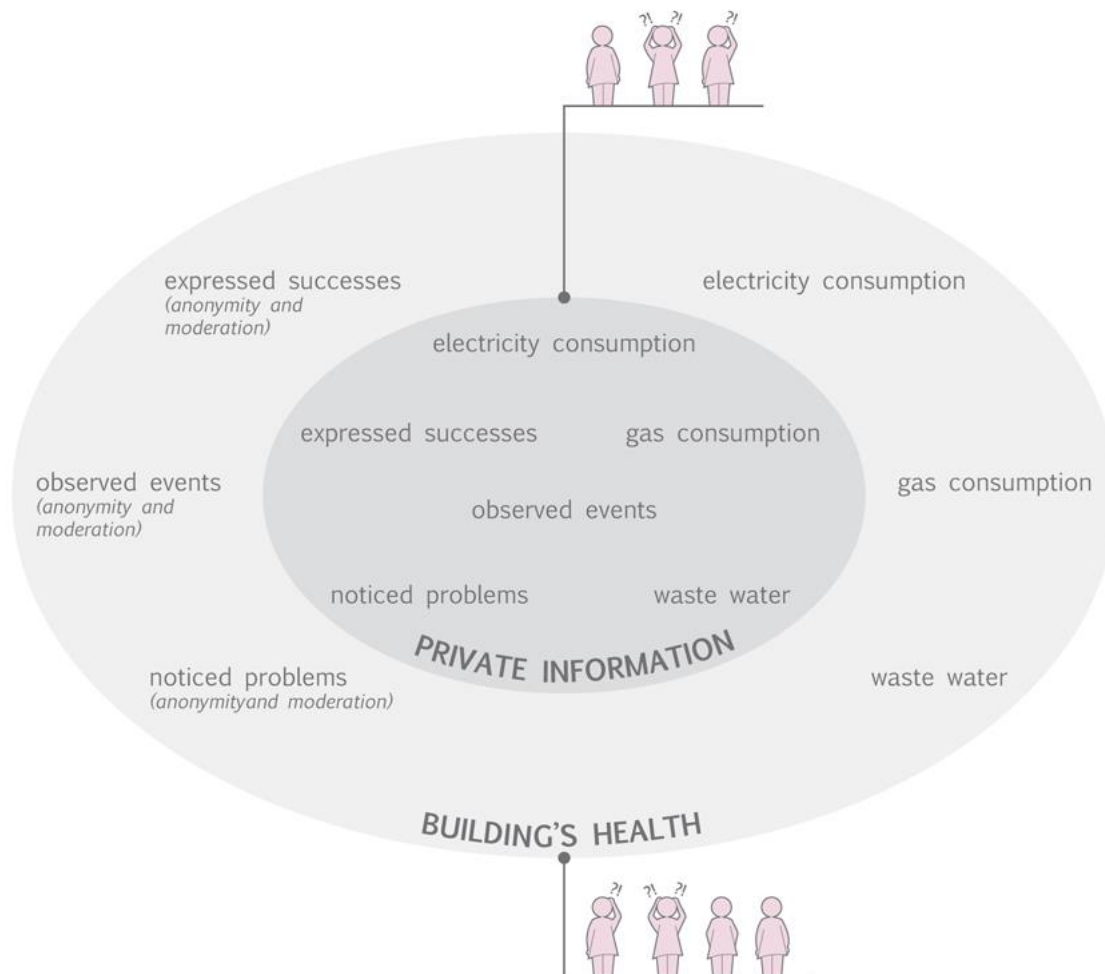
?! ?! ?!

expressed successes
(anonymity and moderation)

electricity consumption

electricity consumption

expressed successes

gas consumption

observed events
(anonymity and moderation)

observed events

gas consumption

noticed problems

waste water

PRIVATE INFORMATION

noticed problems
(anonymityand moderation)

waste water

BUILDING'S HEALTH

?! ?! ?!